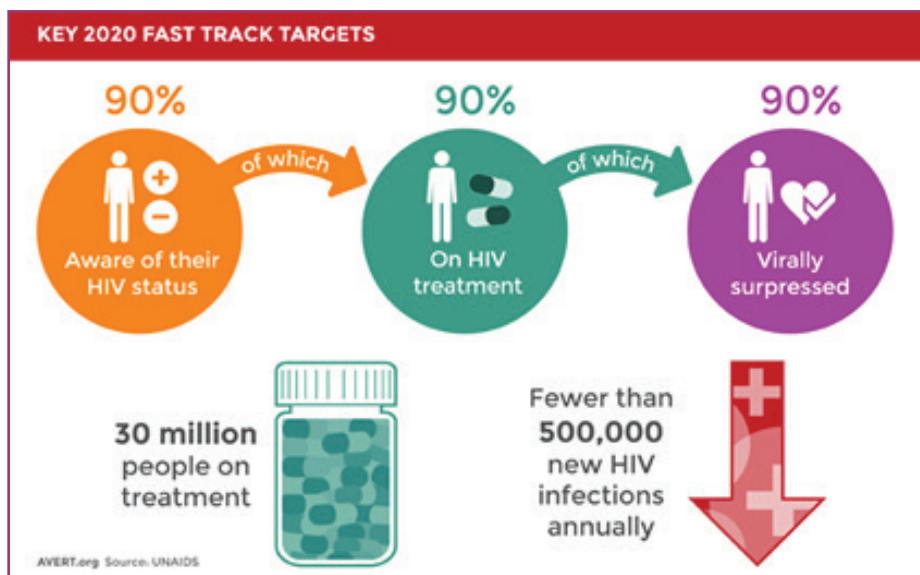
KEY 2020 FAST TRACK TARGETS

90%

Aware of their HIV status

of which

90%

On HIV treatment

of which

90%

Virally surpressed

30 million people on treatment

Fewer than 500,000 new HIV infections annually

AVERT.org Source: UNAIDS